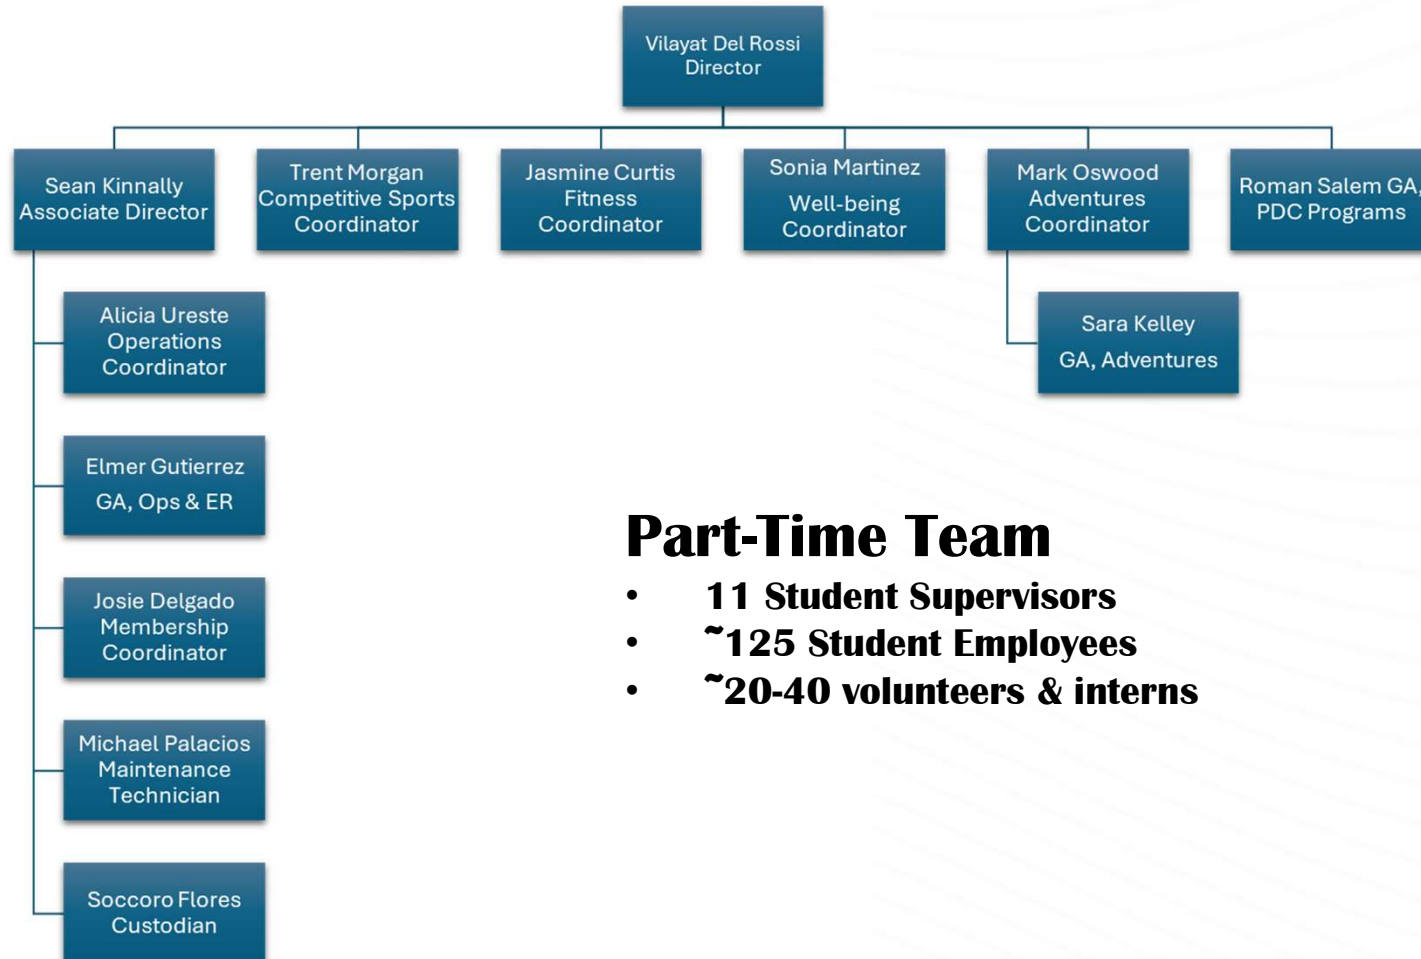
Vilayat Del Rossi
Director

Sean Kinnally
Associate Director

Trent Morgan
Competitive Sports
Coordinator

Jasmine Curtis
Fitness
Coordinator

Sonia Martinez
Well-being
Coordinator

Mark Oswood
Adventures
Coordinator

Roman Salem GA,
PDC Programs

Alicia Ureste
Operations
Coordinator

Sara Kelley
GA, Adventures

Elmer Gutierrez
GA, Ops & ER

Josie Delgado
Membership
Coordinator

Michael Palacios
Maintenance
Technician

Soccoro Flores
Custodian

Part-Time Team
• 11 Student Supervisors
• ~125 Student Employees
• ~20-40 volunteers & interns